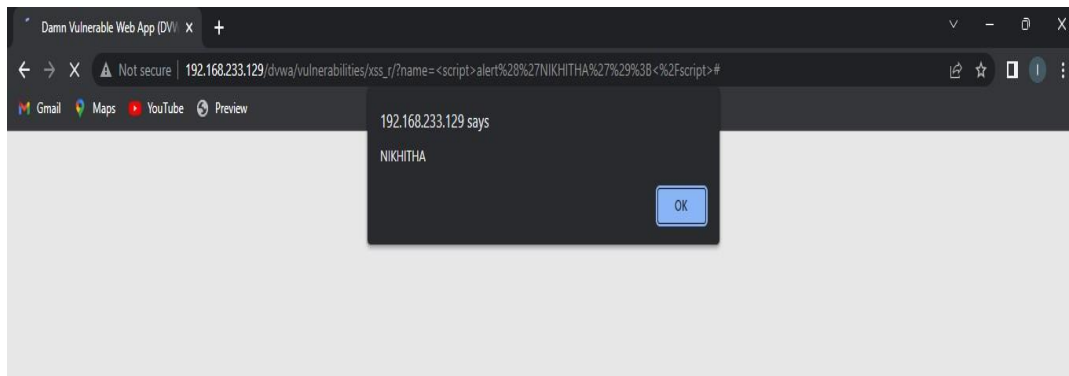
Damn Vulnerable Web App (DV\ X +

Not secure | 192.168.233.129/dvwa/vulnerabilities/xss_r/?name=<script>alert%28%27NIKHITHA%27%29%3B<%2Fscript>#

Gmail Maps YouTube Preview

192.168.233.129 says

NIKHITHA

OK